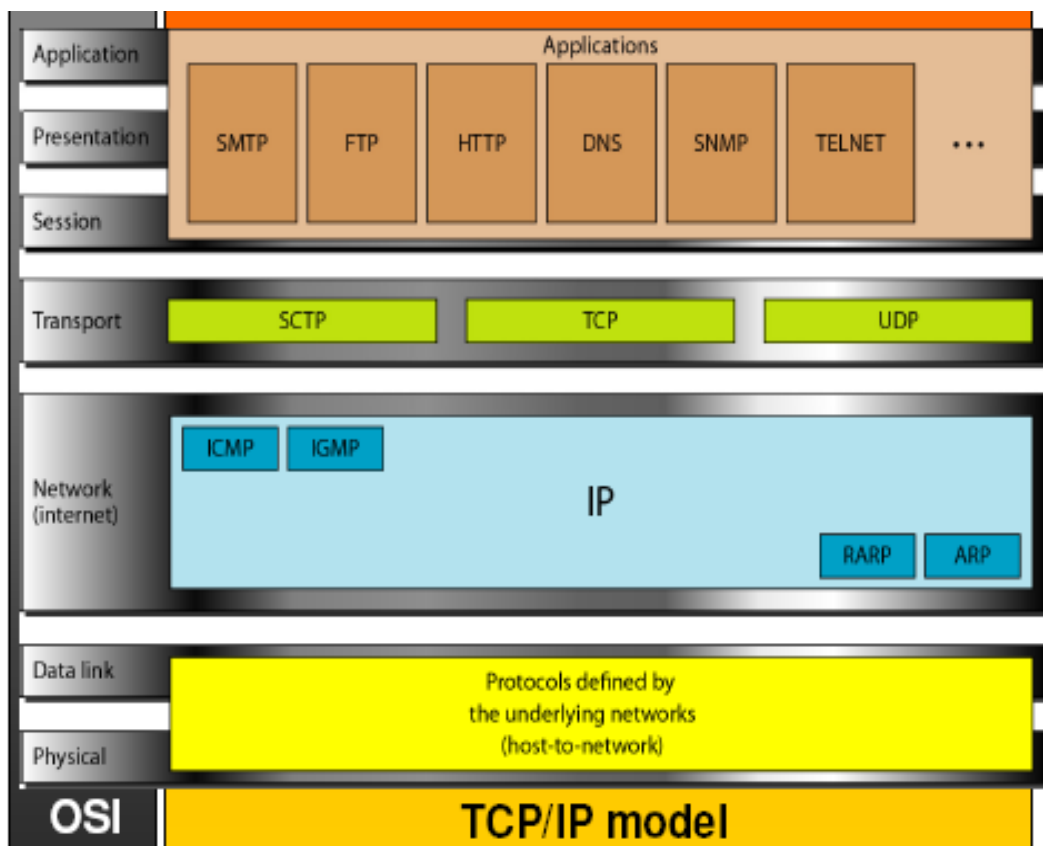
Application

Presentation

Session

Applications

SMTP

FTP

HTTP

DNS

SNMP

TELNET

• • •

Transport

SCTP

TCP

UDP

Network (internet)

ICMP

IGMP

IP

RARP

ARP

Data link

Physical

Protocols defined by the underlying networks (host-to-network)

OSI

TCP/IP model